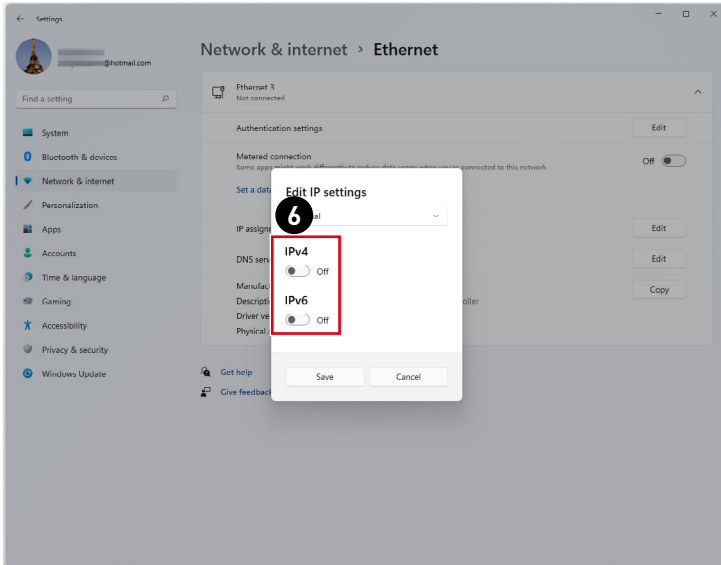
← Settings

@hotmail.com

Find a setting

System
Bluetooth & devices
Network & internet
Personalization
Apps
Accounts
Time & language
Gaming
Accessibility
Privacy & security
Windows Update

Network & internet > Ethernet

Ethernet 3
Not connected

Authentication settings Edit

Metered connection
Some apps might work differently to reduce data usage when you're connected to this network
Off

Set a data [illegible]

IP assign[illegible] Edit

DNS serv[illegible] Edit

Manufac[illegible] Copy
Descripti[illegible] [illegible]oller
Driver ve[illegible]
Physical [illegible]

Get help
Give feedback

Edit IP settings

6

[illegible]al

IPv4
Off

IPv6
Off

Save Cancel